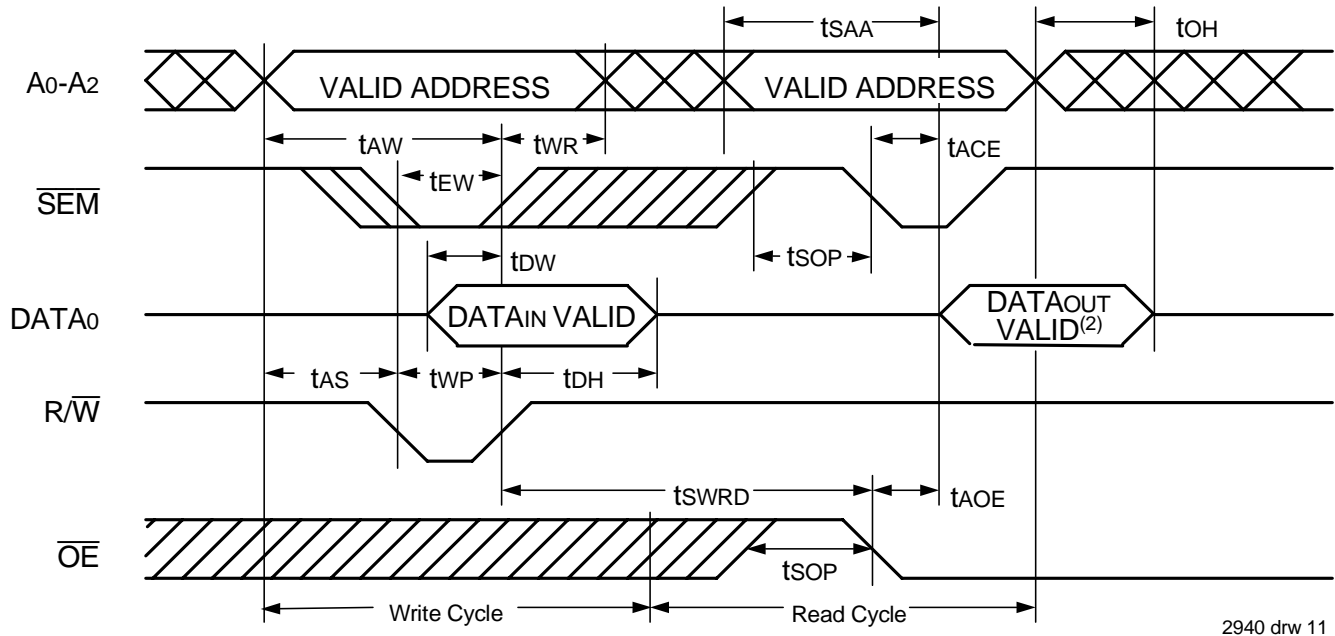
$t_{SAA}$ $t_{OH}$

$A_0$-$A_2$ VALID ADDRESS VALID ADDRESS

$t_{AW}$ $t_{WR}$ $t_{ACE}$

$t_{EW}$

$\overline{SEM}$

$t_{DW}$ $t_{SOP}$

$DATA_0$ $DATA_{IN}$ VALID $DATA_{OUT}$ VALID$^{(2)}$

$t_{AS}$ $t_{WP}$ $t_{DH}$

$R/\overline{W}$

$t_{SWRD}$ $t_{AOE}$

$\overline{OE}$

$t_{SOP}$

Write Cycle Read Cycle

2940 drw 11